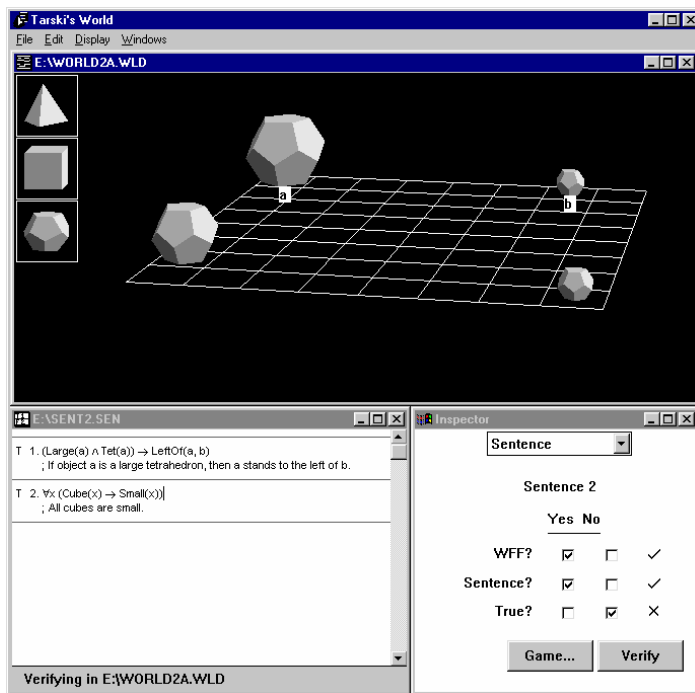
Tarski's World
File Edit Display Windows
E:\WORLD2A.WLD

a
b

E:\SENT2.SEN
T 1. (Large(a) $\wedge$ Tet(a)) $\rightarrow$ LeftOf(a, b)
; If object a is a large tetrahedron, then a stands to the left of b.

T 2. $\forall$x (Cube(x) $\rightarrow$ Small(x))
; All cubes are small.

Verifying in E:\WORLD2A.WLD

Inspector
Sentence

Sentence 2

| | Yes | No | |
|---|---|---|---|
| WFF? | ☑ | ☐ | ✓ |
| Sentence? | ☑ | ☐ | ✓ |
| True? | ☐ | ☑ | × |

Game...
Verify